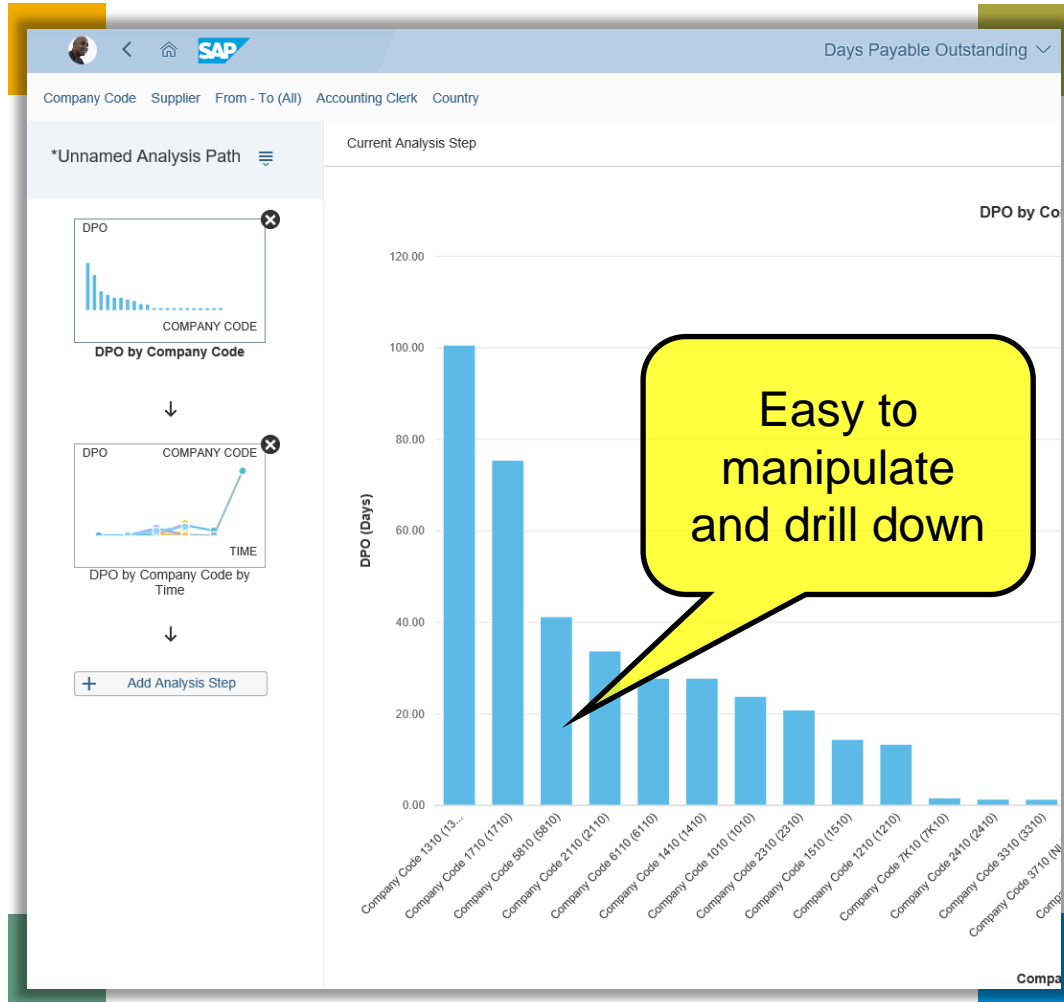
SAP

Days Payable Outstanding

Company Code Supplier From - To (All) Accounting Clerk Country

*Unnamed Analysis Path

DPO
COMPANY CODE
DPO by Company Code

↓

DPO COMPANY CODE
TIME
DPO by Company Code by Time

↓

+ Add Analysis Step

Current Analysis Step

DPO by Co

120.00
100.00
80.00
60.00
40.00
20.00
0.00

DPO (Days)

Easy to manipulate and drill down

Company Code 1310 (13...
Company Code 1710 (1710)
Company Code 5810 (5810)
Company Code 2110 (2110)
Company Code 6110 (6110)
Company Code 1410 (1410)
Company Code 1010 (1010)
Company Code 2310 (2310)
Company Code 1510 (1510)
Company Code 1210 (1210)
Company Code 7K10 (7K10)
Company Code 2410 (2410)
Company Code 3310 (3310)
Company Code 3710 (N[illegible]
Compa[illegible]

Compa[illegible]